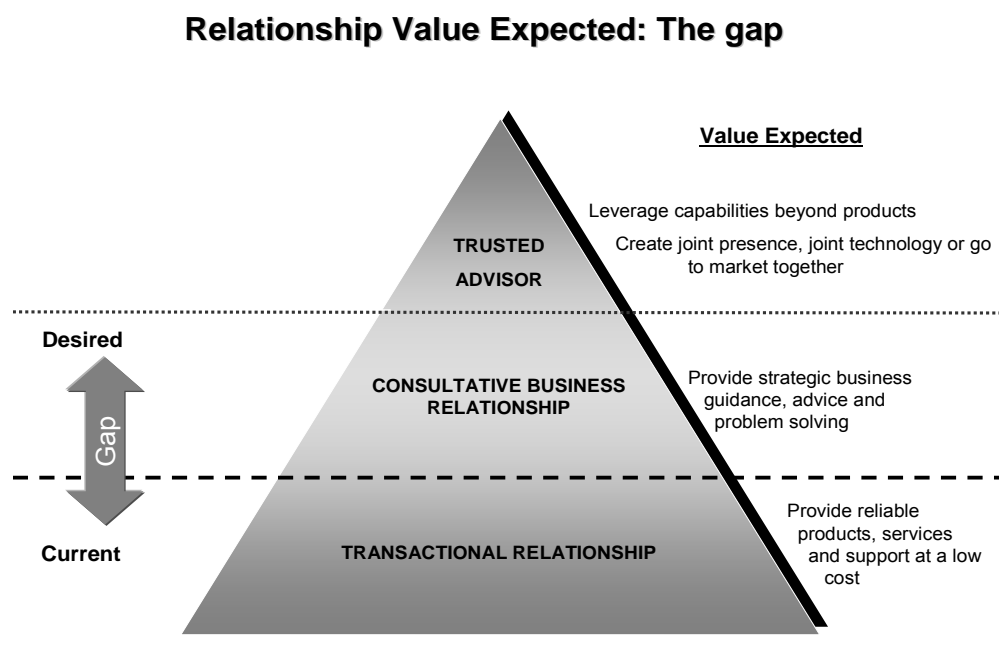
Relationship Value Expected: The gap

Value Expected

TRUSTED ADVISOR

Leverage capabilities beyond products

Create joint presence, joint technology or go to market together

Desired

CONSULTATIVE BUSINESS RELATIONSHIP

Provide strategic business guidance, advice and problem solving

Gap

Current

TRANSACTIONAL RELATIONSHIP

Provide reliable products, services and support at a low cost